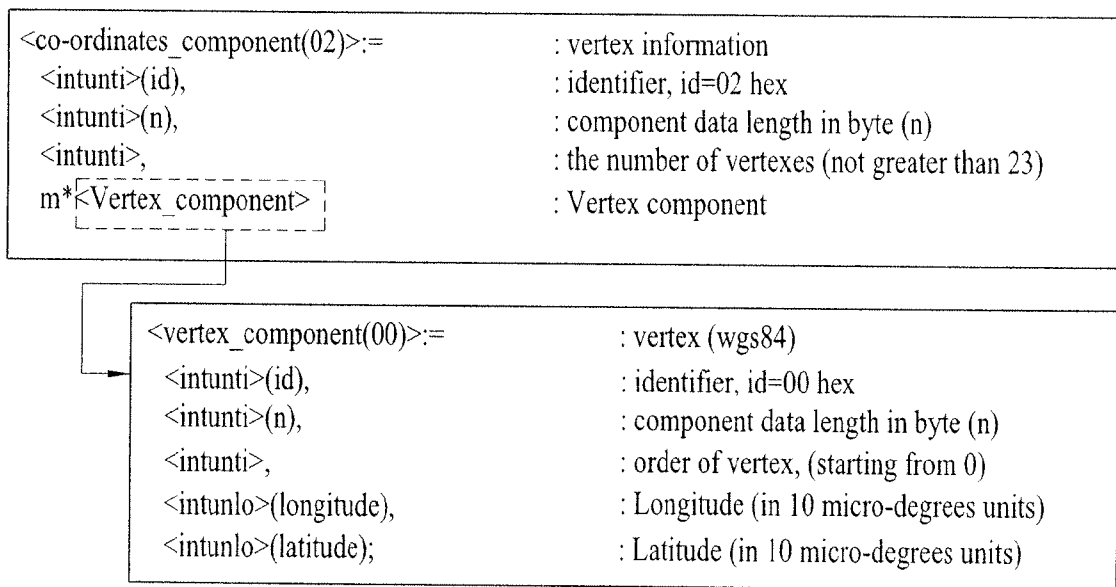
<co-ordinates_component(02)>:= : vertex information
<intunti>(id), : identifier, id=02 hex
<intunti>(n), : component data length in byte (n)
<intunti>, : the number of vertexes (not greater than 23)
m*<Vertex_component> : Vertex component

<vertex_component(00)>:= : vertex (wgs84)
<intunti>(id), : identifier, id=00 hex
<intunti>(n), : component data length in byte (n)
<intunti>, : order of vertex, (starting from 0)
<intunlo>(longitude), : Longitude (in 10 micro-degrees units)
<intunlo>(latitude); : Latitude (in 10 micro-degrees units)